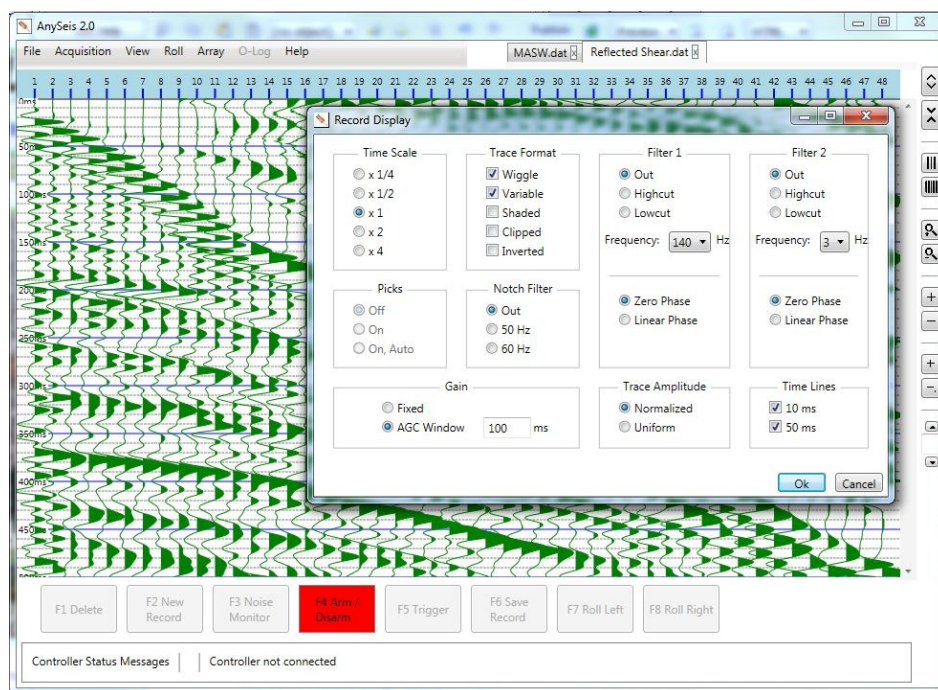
AnySeis 2.0

File Acquisition View Roll Array O-Log Help

MASW.dat Reflected Shear.dat

1 2 3 4 5 6 7 8 9 10 11 12 13 14 15 16 17 18 19 20 21 22 23 24 25 26 27 28 29 30 31 32 33 34 35 36 37 38 39 40 41 42 43 44 45 46 47 48

0ms
50ms
100ms
150ms
200ms
250ms
300ms
350ms
400ms
450ms

Record Display

Time Scale
x 1/4
x 1/2
x 1
x 2
x 4

Trace Format
Wiggle
Variable
Shaded
Clipped
Inverted

Filter 1
Out
Highcut
Lowcut
Frequency: 140 Hz
Zero Phase
Linear Phase

Filter 2
Out
Highcut
Lowcut
Frequency: 3 Hz
Zero Phase
Linear Phase

Picks
Off
On
On, Auto

Notch Filter
Out
50 Hz
60 Hz

Gain
Fixed
AGC Window 100 ms

Trace Amplitude
Normalized
Uniform

Time Lines
10 ms
50 ms

Ok Cancel

F1 Delete
F2 New Record
F3 Noise Monitor
F4 Arm / Disarm
F5 Trigger
F6 Save Record
F7 Roll Left
F8 Roll Right

Controller Status Messages
Controller not connected